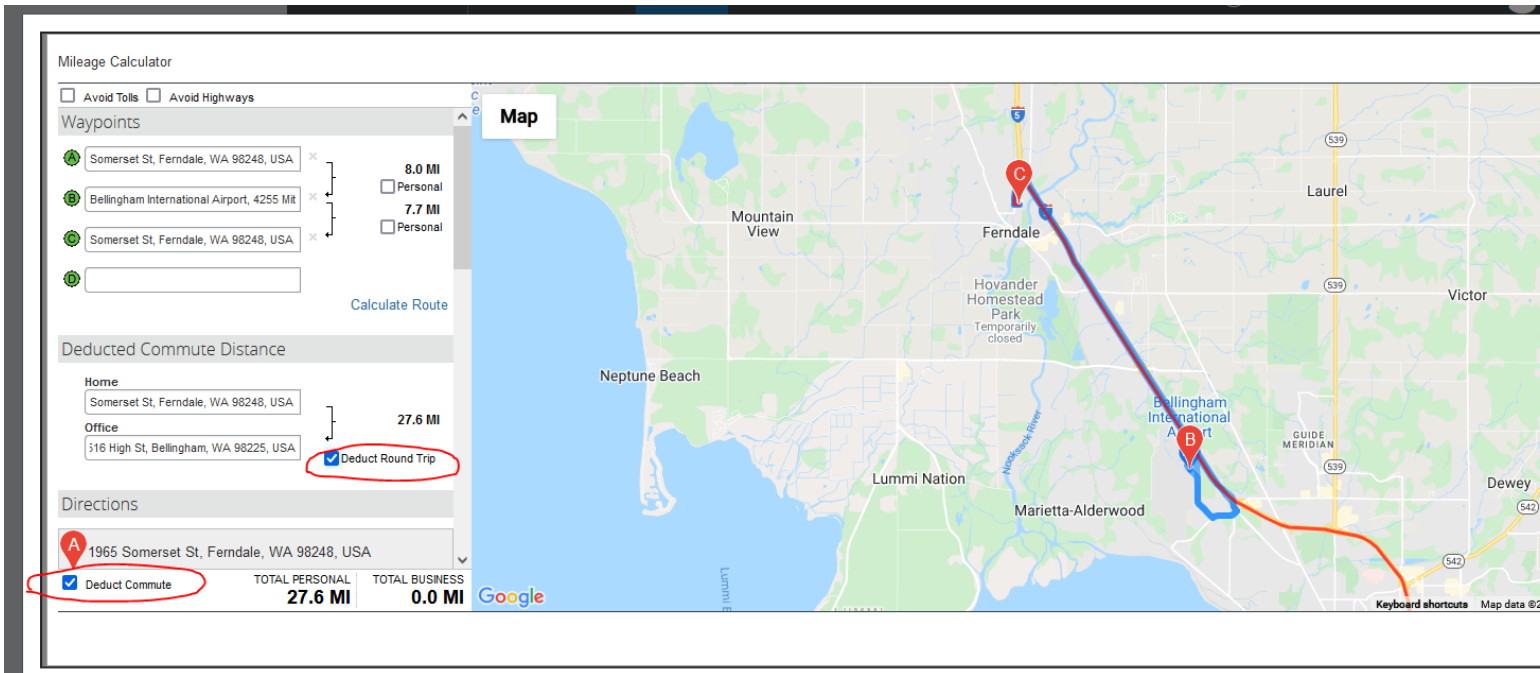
Mileage Calculator

Avoid Tolls Avoid Highways

Waypoints

A Somerset St, Ferndale, WA 98248, USA

B Bellingham International Airport, 4255 Mit

C Somerset St, Ferndale, WA 98248, USA

D

8.0 MI
Personal

7.7 MI
Personal

Calculate Route

Deducted Commute Distance

Home
Somerset St, Ferndale, WA 98248, USA

Office
516 High St, Bellingham, WA 98225, USA

27.6 MI

Deduct Round Trip

Directions

A 1965 Somerset St, Ferndale, WA 98248, USA

Deduct Commute

TOTAL PERSONAL
27.6 MI

TOTAL BUSINESS
0.0 MI

Map

5

539

C

Laurel

Mountain View

Ferndale

Hovander Homestead Park
Temporarily closed

Victor

Neptune Beach

Bellingham International Airport

B

GUIDE MERIDIAN

Nooksack River

Lummi Nation

Marietta-Alderwood

Dewey

542

Google

Keyboard shortcuts Map data ©2